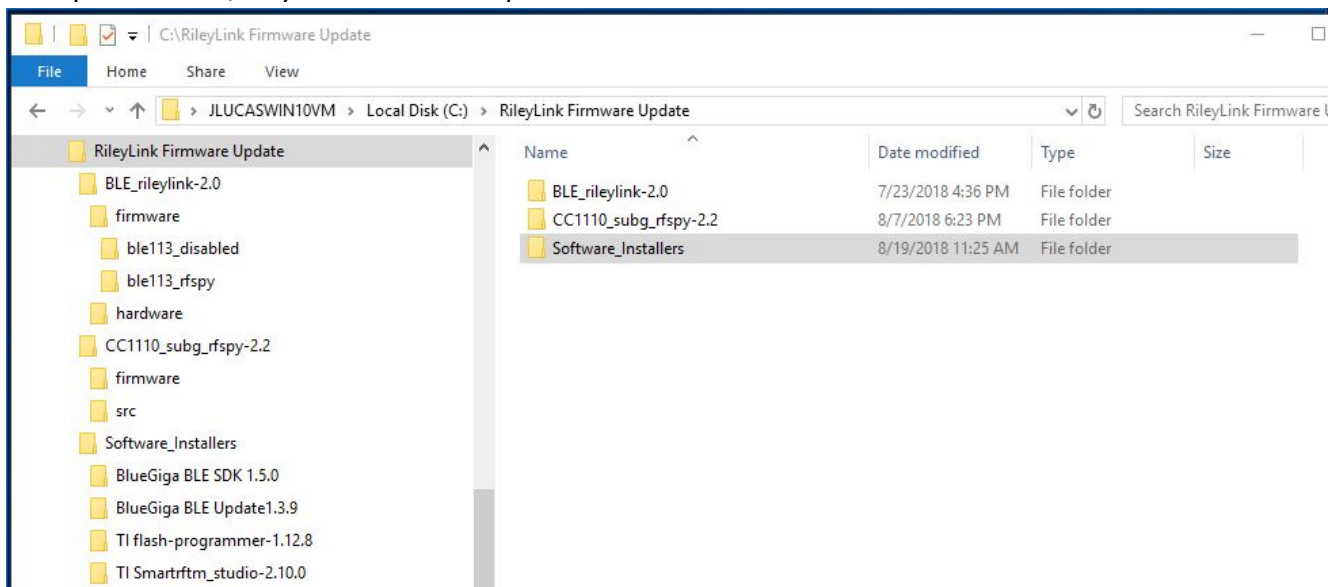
C:\RileyLink Firmware Update

File Home Share View

> JLUCASWIN10VM > Local Disk (C:) > RileyLink Firmware Update

Search RileyLink Firmware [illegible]

RileyLink Firmware Update
BLE_rileylink-2.0
firmware
ble113_disabled
ble113_rfspy
hardware
CC1110_subg_rfspy-2.2
firmware
src
Software_Installers
BlueGiga BLE SDK 1.5.0
BlueGiga BLE Update1.3.9
TI flash-programmer-1.12.8
TI Smartrftm_studio-2.10.0

| Name | Date modified | Type | Size |
|---|---|---|---|
| BLE_rileylink-2.0 | 7/23/2018 4:36 PM | File folder | |
| CC1110_subg_rfspy-2.2 | 8/7/2018 6:23 PM | File folder | |
| Software_Installers | 8/19/2018 11:25 AM | File folder | |